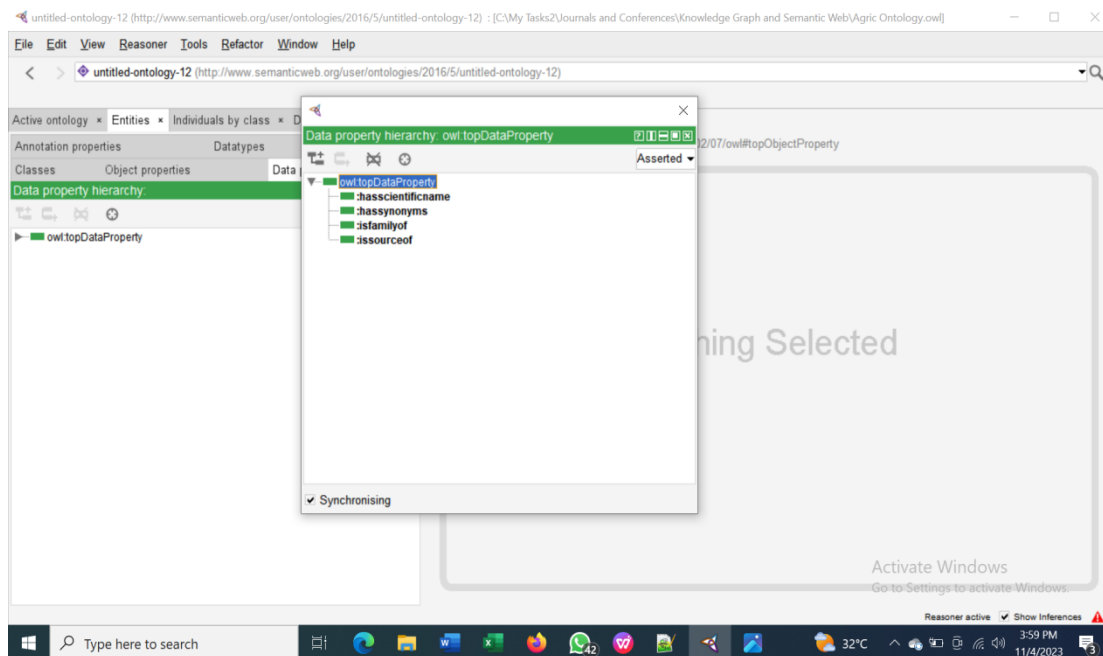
untitled-ontology-12 (http://www.semanticweb.org/user/ontologies/2016/5/untitled-ontology-12) : [C:\My Tasks2\Journals and Conferences\Knowledge Graph and Semantic Web\Agric Ontology.owl]

File Edit View Reasoner Tools Refactor Window Help

untitled-ontology-12 (http://www.semanticweb.org/user/ontologies/2016/5/untitled-ontology-12)

Active ontology × Entities × Individuals by class × D

Annotation properties Datatypes

Classes Object properties Data

Data property hierarchy:

owl:topDataProperty

Data property hierarchy: owl:topDataProperty

Asserted

owl:topDataProperty
:hasscientificname
:hassynonyms
:isfamilyof
:issourceof

Synchronising

2/07/owl#topObjectProperty

hing Selected

Activate Windows
Go to Settings to activate Windows.

Reasoner active Show Inferences

Type here to search

42

32°C

3:59 PM
11/4/2023

3